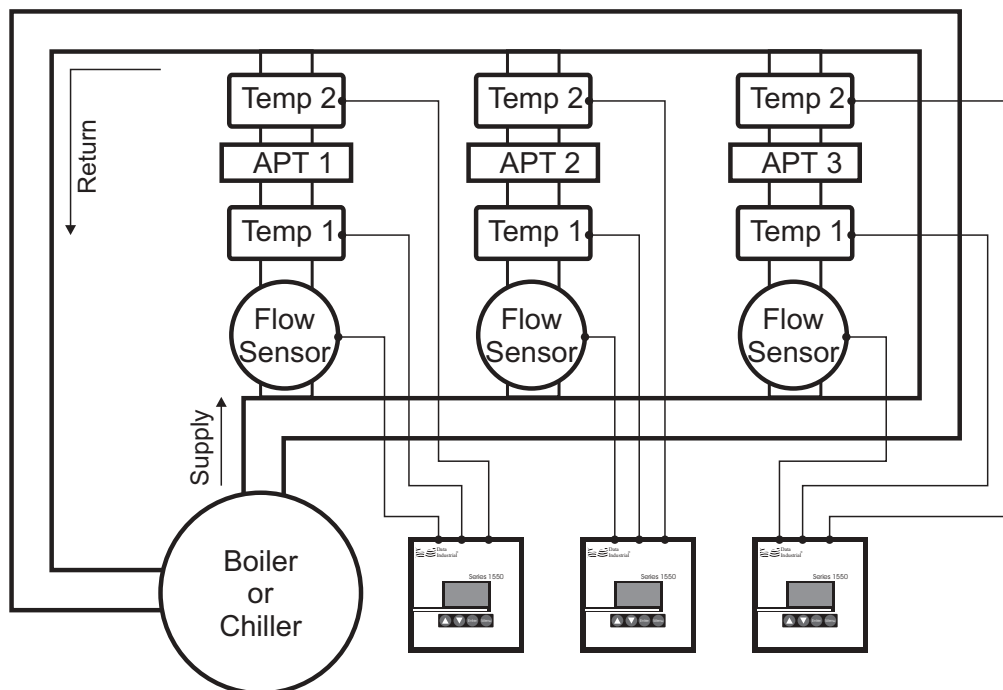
Return

Temp 2

APT 1

Temp 1

Flow Sensor

Temp 2

APT 2

Temp 1

Flow Sensor

Temp 2

APT 3

Temp 1

Flow Sensor

Supply

Boiler or Chiller

Data Industrial

Series 1550

Data Industrial

Series 1550

Data Industrial

Series 1550